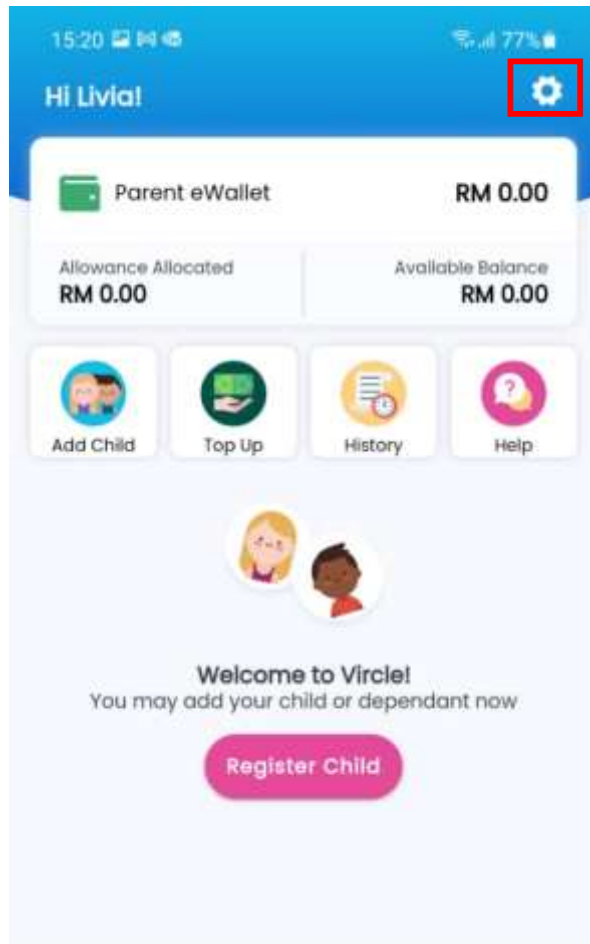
15:20

77%

Hi Livia!

Parent eWallet

RM 0.00

Allowance Allocated

RM 0.00

Available Balance

RM 0.00

Add Child

Top Up

History

Help

Welcome to Vircle!

You may add your child or dependant now

Register Child